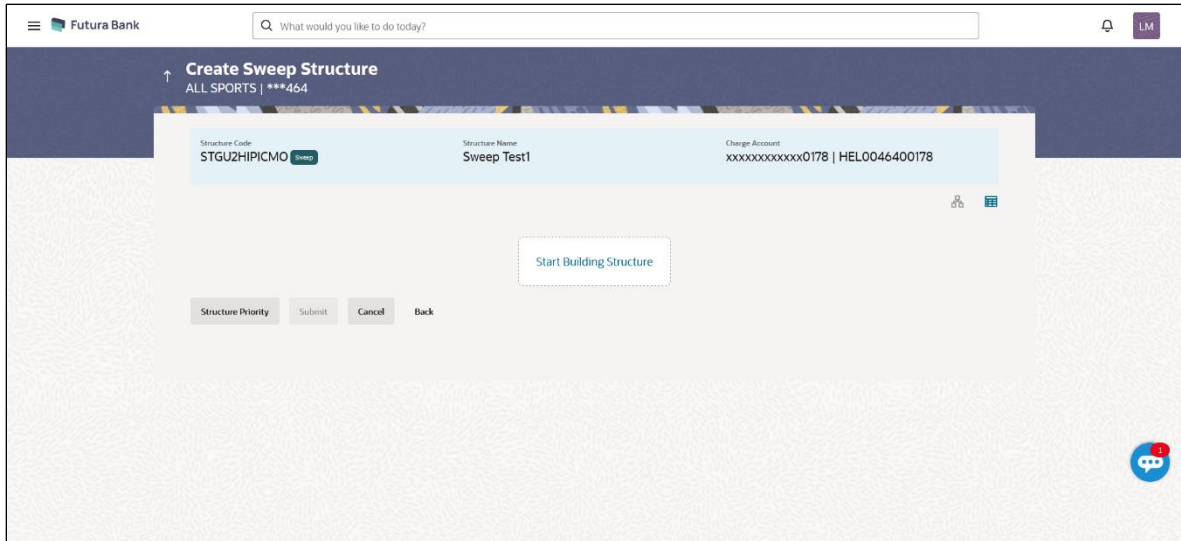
Futura Bank

What would you like to do today?

LM

Create Sweep Structure
ALL SPORTS | ***464

Structure Code
STGU2HIPICMO Sweep

Structure Name
Sweep Test1

Charge Account
xxxxxxxxxxxx0178 | HEL0046400178

Start Building Structure

Structure Priority Submit Cancel Back

1